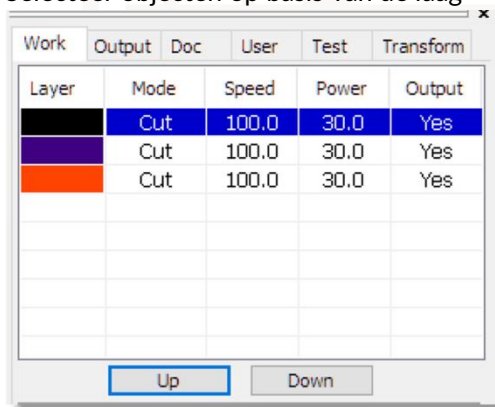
Selecteer objecten op basis van de laag

Work Output Doc User Test Transform

| Layer | Mode | Speed | Power | Output |
|---|---|---|---|---|
| | Cut | 100.0 | 30.0 | Yes |
| | Cut | 100.0 | 30.0 | Yes |
| | Cut | 100.0 | 30.0 | Yes |

Up Down